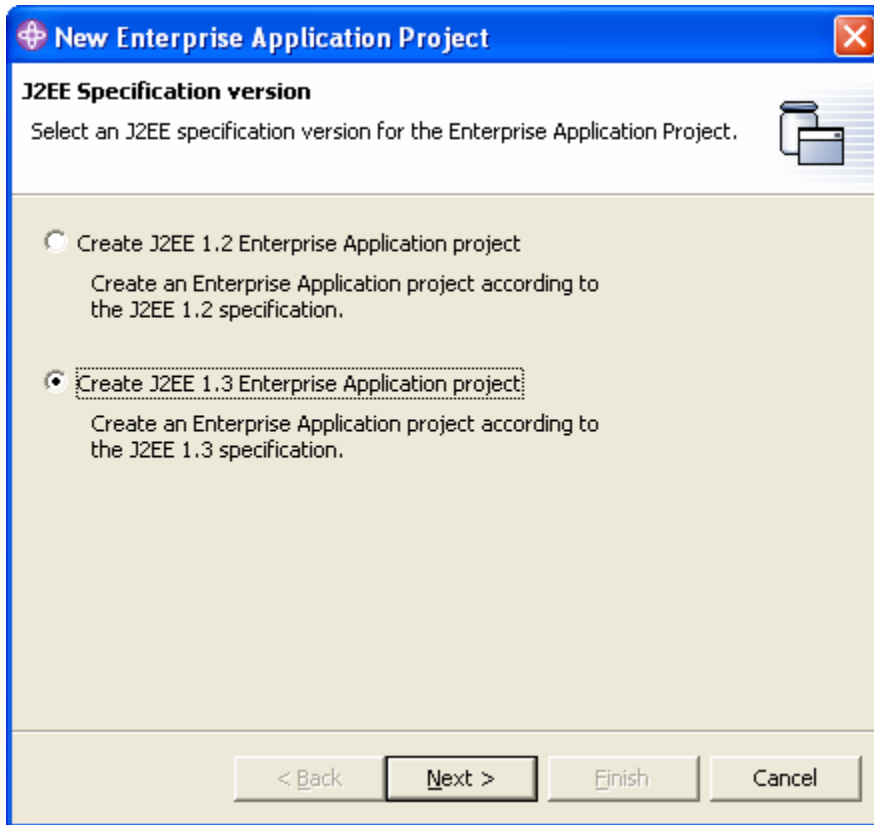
New Enterprise Application Project

J2EE Specification version

Select an J2EE specification version for the Enterprise Application Project.

Create J2EE 1.2 Enterprise Application project

Create an Enterprise Application project according to the J2EE 1.2 specification.

Create J2EE 1.3 Enterprise Application project

Create an Enterprise Application project according to the J2EE 1.3 specification.

< Back

Next >

Finish

Cancel